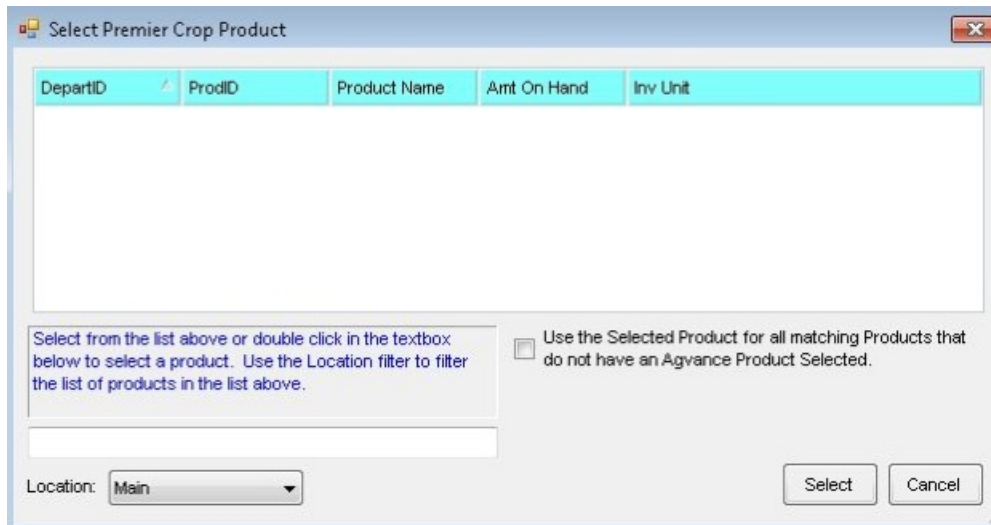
Select Premier Crop Product

| DepartID | ProdID | Product Name | Amt On Hand | Inv Unit |
|---|---|---|---|---|

Select from the list above or double click in the textbox below to select a product. Use the Location filter to filter the list of products in the list above.

Use the Selected Product for all matching Products that do not have an Agvance Product Selected.

Location: Main

Select

Cancel